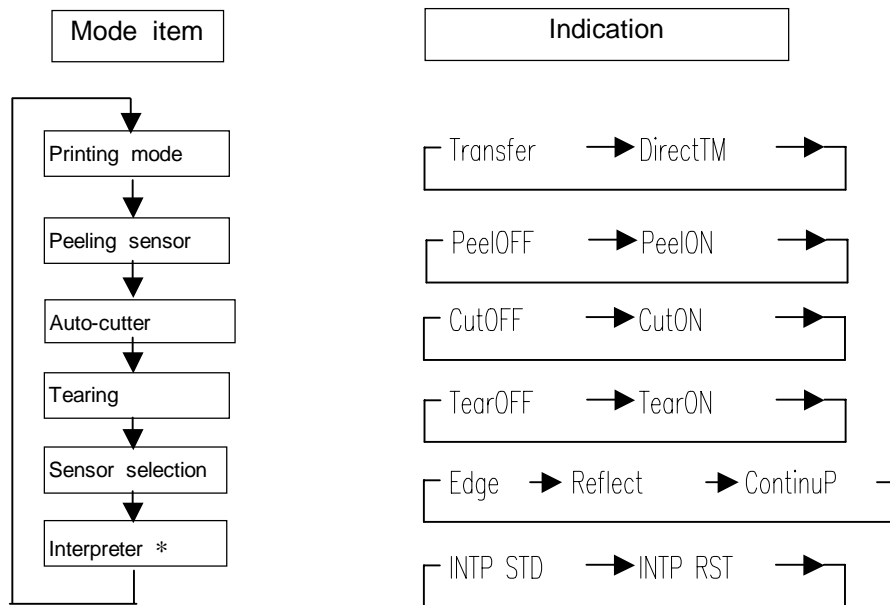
Mode item

Indication

Printing mode

Transfer → DirectTM →

Peeling sensor

PeelOFF → PeelON →

Auto-cutter

CutOFF → CutON →

Tearing

TearOFF → TearON →

Sensor selection

Edge → Reflect → ContinuP

Interpreter ＊

INTP STD → INTP RST →